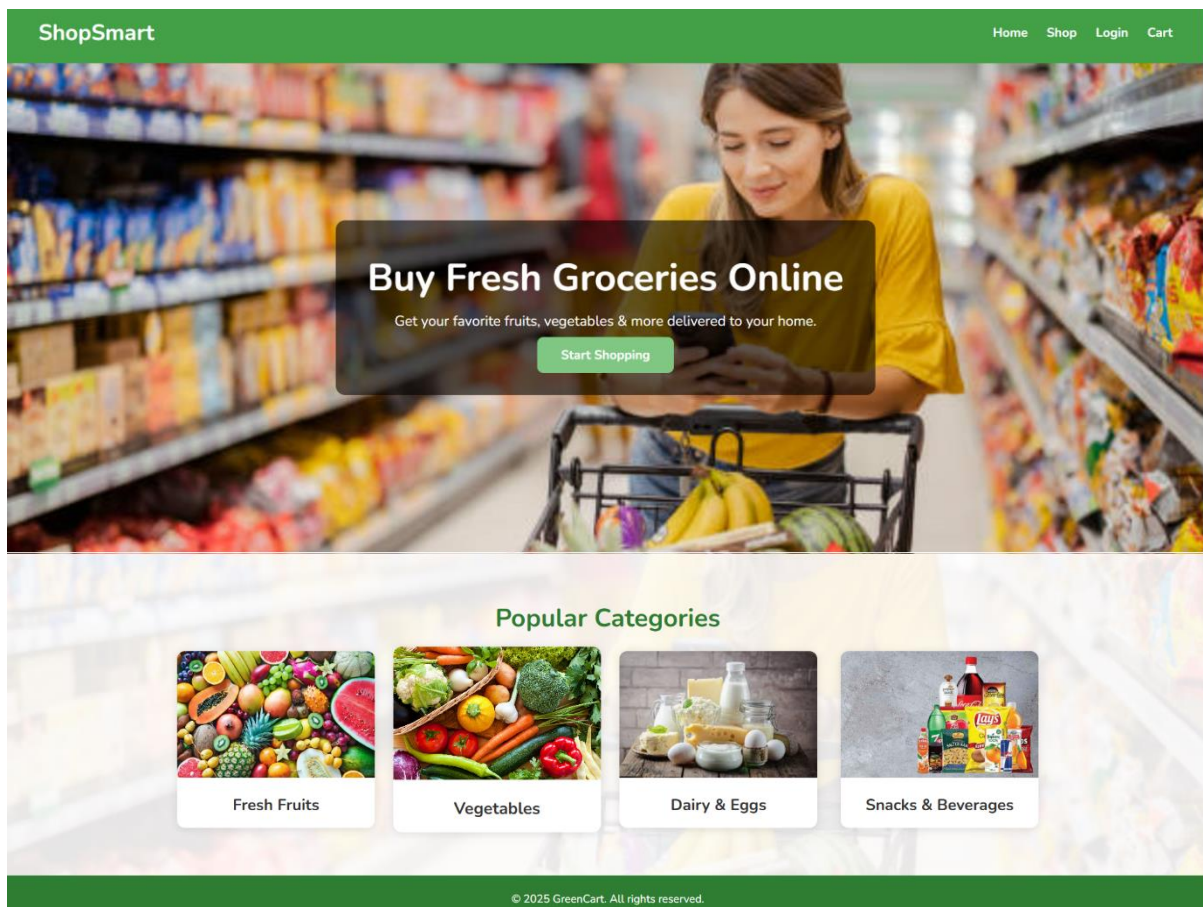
ShopSmart

Home Shop Login Cart

Buy Fresh Groceries Online

Get your favorite fruits, vegetables & more delivered to your home.

Start Shopping

Popular Categories

Lay's

Fresh Fruits

Vegetables

Dairy & Eggs

Snacks & Beverages

© 2025 GreenCart. All rights reserved.